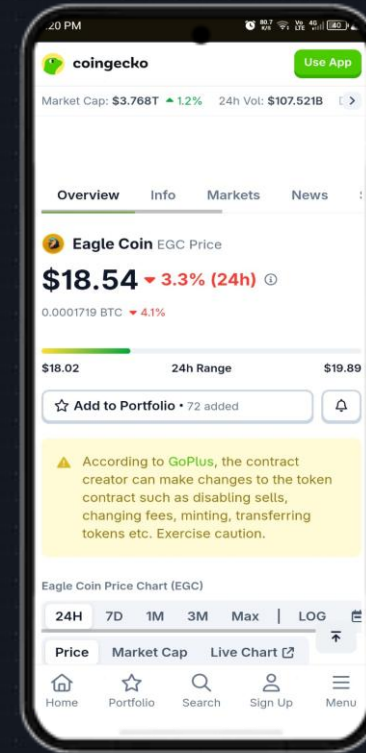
:20 PM

80.7 K/S 4G 40

coingecko

Use App

Market Cap: $3.768T ▲1.2% 24h Vol: $107.521B

Overview Info Markets News

Eagle Coin EGC Price

$18.54 ▼3.3% (24h)

0.0001719 BTC ▼4.1%

$18.02 24h Range $19.89

Add to Portfolio • 72 added

According to GoPlus, the contract creator can make changes to the token contract such as disabling sells, changing fees, minting, transferring tokens etc. Exercise caution.

Eagle Coin Price Chart (EGC)

24H 7D 1M 3M Max | LOG

Price Market Cap Live Chart

Home Portfolio Search Sign Up Menu